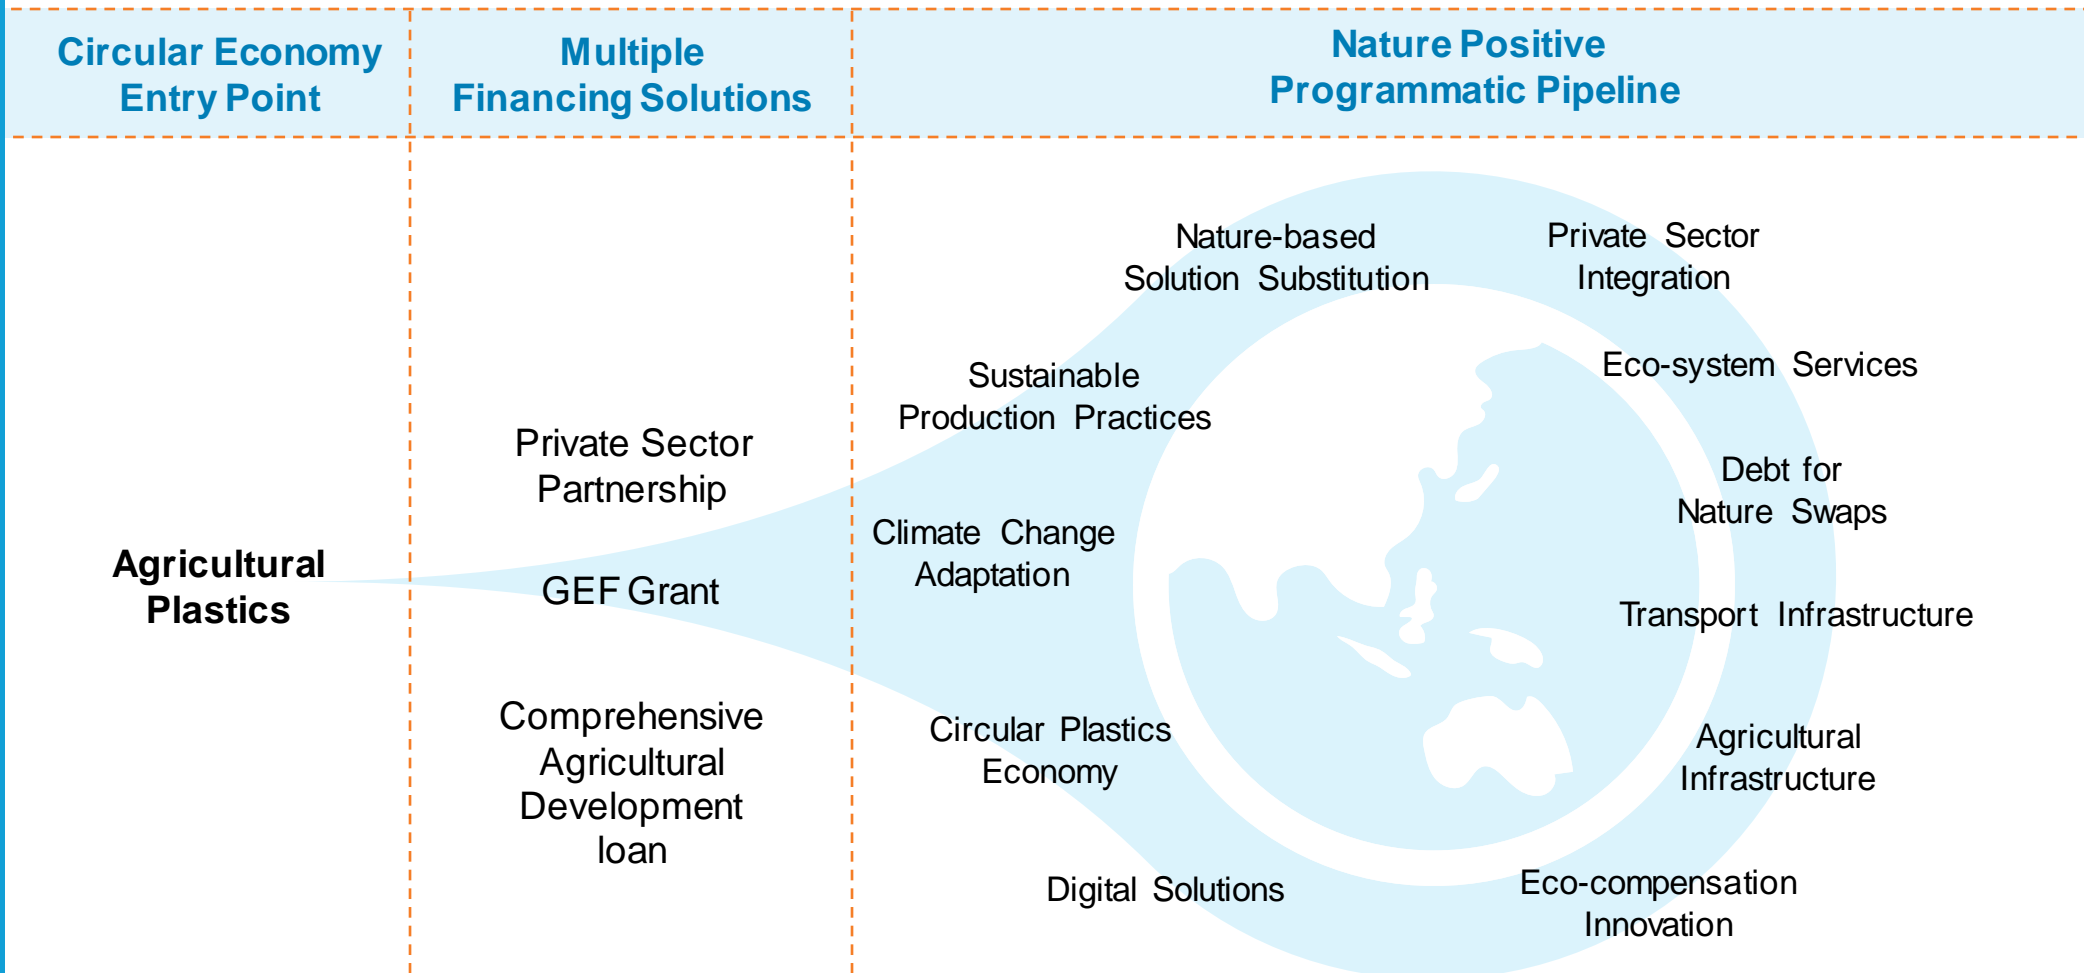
Circular Economy Entry Point

Multiple Financing Solutions

Nature Positive Programmatic Pipeline

Agricultural Plastics

Private Sector Partnership

GEF Grant

Comprehensive Agricultural Development loan

Nature-based Solution Substitution

Private Sector Integration

Sustainable Production Practices

Eco-system Services

Debt for Nature Swaps

Climate Change Adaptation

Transport Infrastructure

Circular Plastics Economy

Agricultural Infrastructure

Digital Solutions

Eco-compensation Innovation